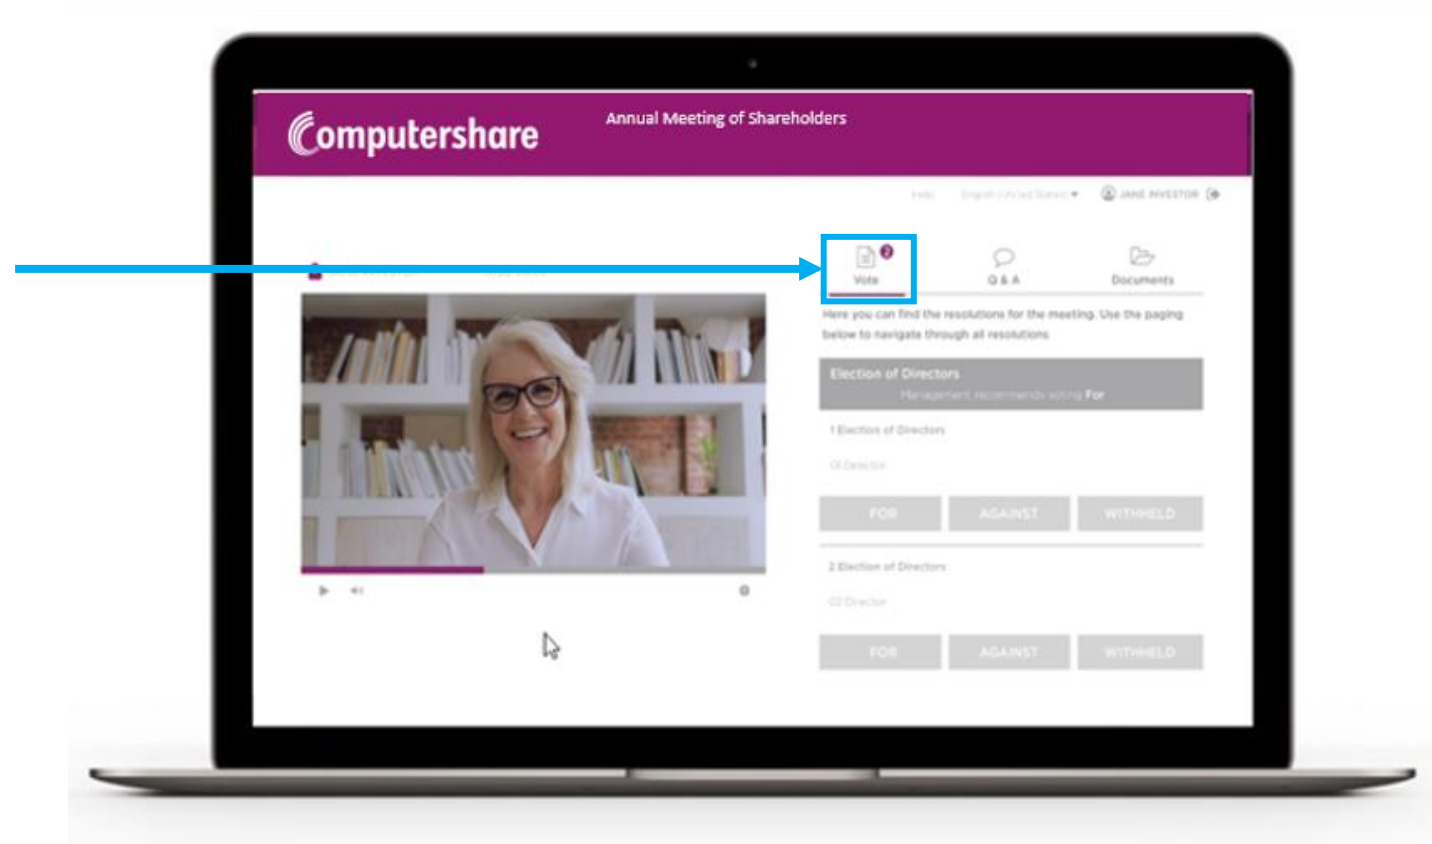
Computershare

Annual Meeting of Shareholders

Help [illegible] JANE INVESTOR

2
Vote

Q & A

Documents

Here you can find the resolutions for the meeting. Use the paging below to navigate through all resolutions

Election of Directors
Management recommends voting For

1 Election of Directors

01 Director

FOR AGAINST WITHHELD

2 Election of Directors

02 Director

FOR AGAINST WITHHELD